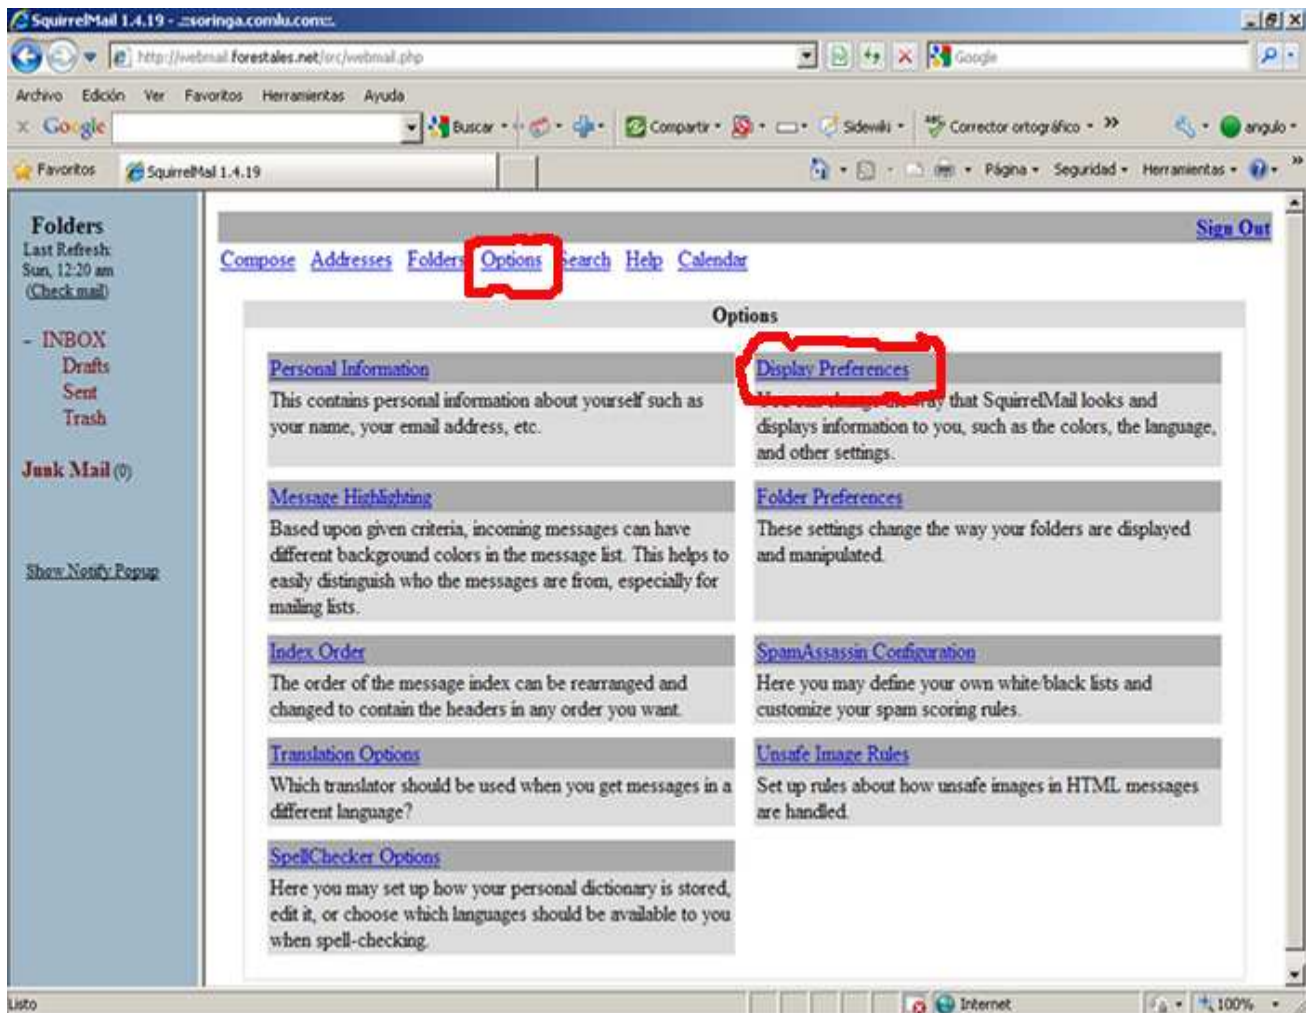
SquirrelMail 1.4.19 - ::soringa.comlu.com::

http://webmail.forestales.net/src/webmail.php

Google

Archivo Edición Ver Favoritos Herramientas Ayuda

Google Buscar Compartir Sidewiki Corrector ortográfico angulo

Favoritos SquirrelMail 1.4.19 Página Seguridad Herramientas

Folders
Last Refresh: Sun, 12:20 am
(Check mail)

- INBOX
Drafts
Sent
Trash

Junk Mail (0)

Show Notify Popup

Sign Out

Compose Addresses Folders Options Search Help Calendar

Options

Personal Information
This contains personal information about yourself such as your name, your email address, etc.

Display Preferences
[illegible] that SquirrelMail looks and displays information to you, such as the colors, the language, and other settings.

Message Highlighting
Based upon given criteria, incoming messages can have different background colors in the message list. This helps to easily distinguish who the messages are from, especially for mailing lists.

Folder Preferences
These settings change the way your folders are displayed and manipulated.

Index Order
The order of the message index can be rearranged and changed to contain the headers in any order you want.

SpamAssassin Configuration
Here you may define your own white/black lists and customize your spam scoring rules.

Translation Options
Which translator should be used when you get messages in a different language?

Unsafe Image Rules
Set up rules about how unsafe images in HTML messages are handled.

SpellChecker Options
Here you may set up how your personal dictionary is stored, edit it, or choose which languages should be available to you when spell-checking.

Listo Internet 100%